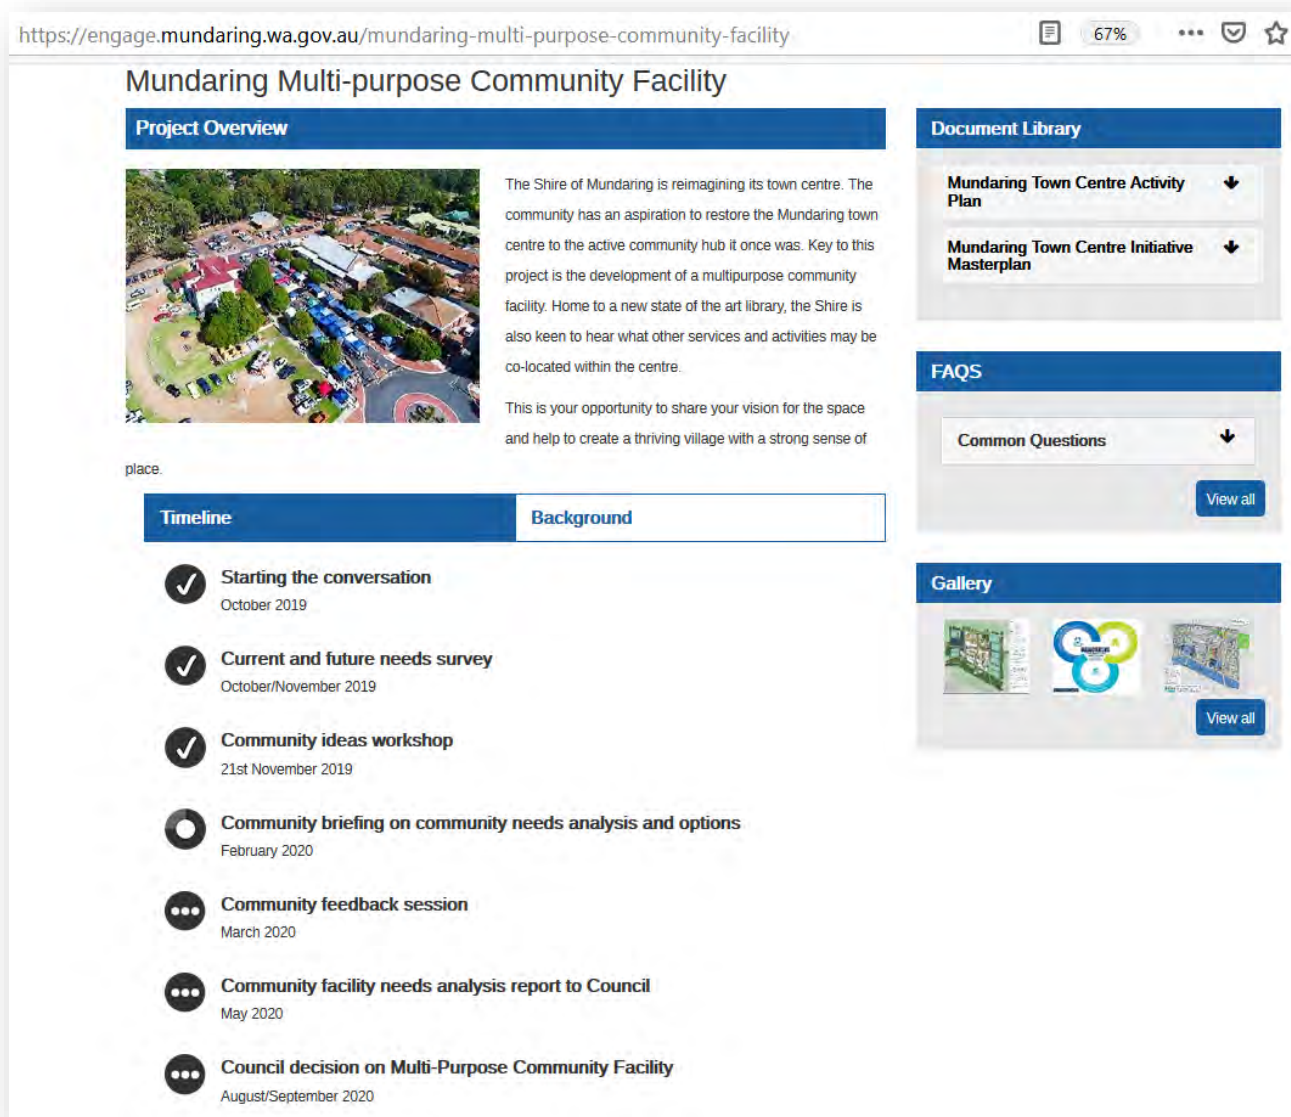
https://engage.mundaring.wa.gov.au/mundaring-multi-purpose-community-facility

67%

Mundaring Multi-purpose Community Facility

Project Overview

The Shire of Mundaring is reimagining its town centre. The community has an aspiration to restore the Mundaring town centre to the active community hub it once was. Key to this project is the development of a multipurpose community facility. Home to a new state of the art library, the Shire is also keen to hear what other services and activities may be co-located within the centre.

This is your opportunity to share your vision for the space and help to create a thriving village with a strong sense of place.

Timeline

Background

Starting the conversation
October 2019

Current and future needs survey
October/November 2019

Community ideas workshop
21st November 2019

Community briefing on community needs analysis and options
February 2020

Community feedback session
March 2020

Community facility needs analysis report to Council
May 2020

Council decision on Multi-Purpose Community Facility
August/September 2020

Document Library

Mundaring Town Centre Activity Plan

Mundaring Town Centre Initiative Masterplan

FAQS

Common Questions

View all

Gallery

View all